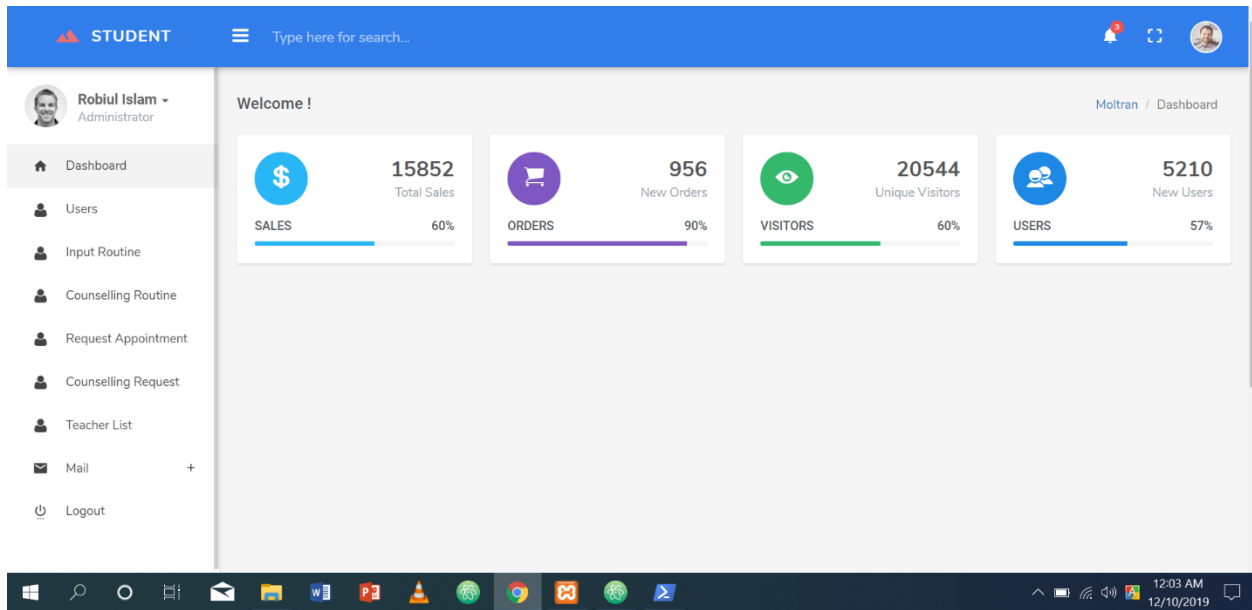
STUDENT

Type here for search...

3

Robiul Islam
Administrator

Dashboard

Users

Input Routine

Counselling Routine

Request Appointment

Counselling Request

Teacher List

Mail +

Logout

Welcome !

Moltran / Dashboard

15852
Total Sales
SALES 60%

956
New Orders
ORDERS 90%

20544
Unique Visitors
VISITORS 60%

5210
New Users
USERS 57%

12:03 AM
12/10/2019